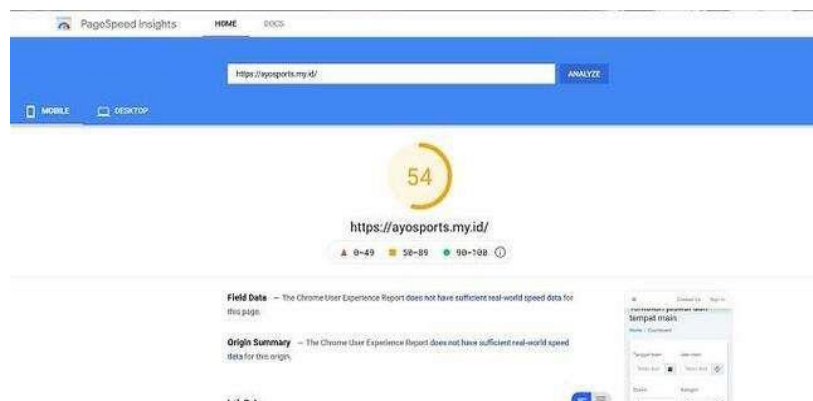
PageSpeed Insights HOME DOCS

https://ayosports.my.id/ ANALYZE

MOBILE DESKTOP

54

https://ayosports.my.id/

▲ 0-49 ■ 50-89 ● 90-100 ⓘ

**Field Data** — The Chrome User Experience Report does not have sufficient real-world speed data for this page.

**Origin Summary** — The Chrome User Experience Report does not have sufficient real-world speed data for this origin.

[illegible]

tempat main

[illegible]